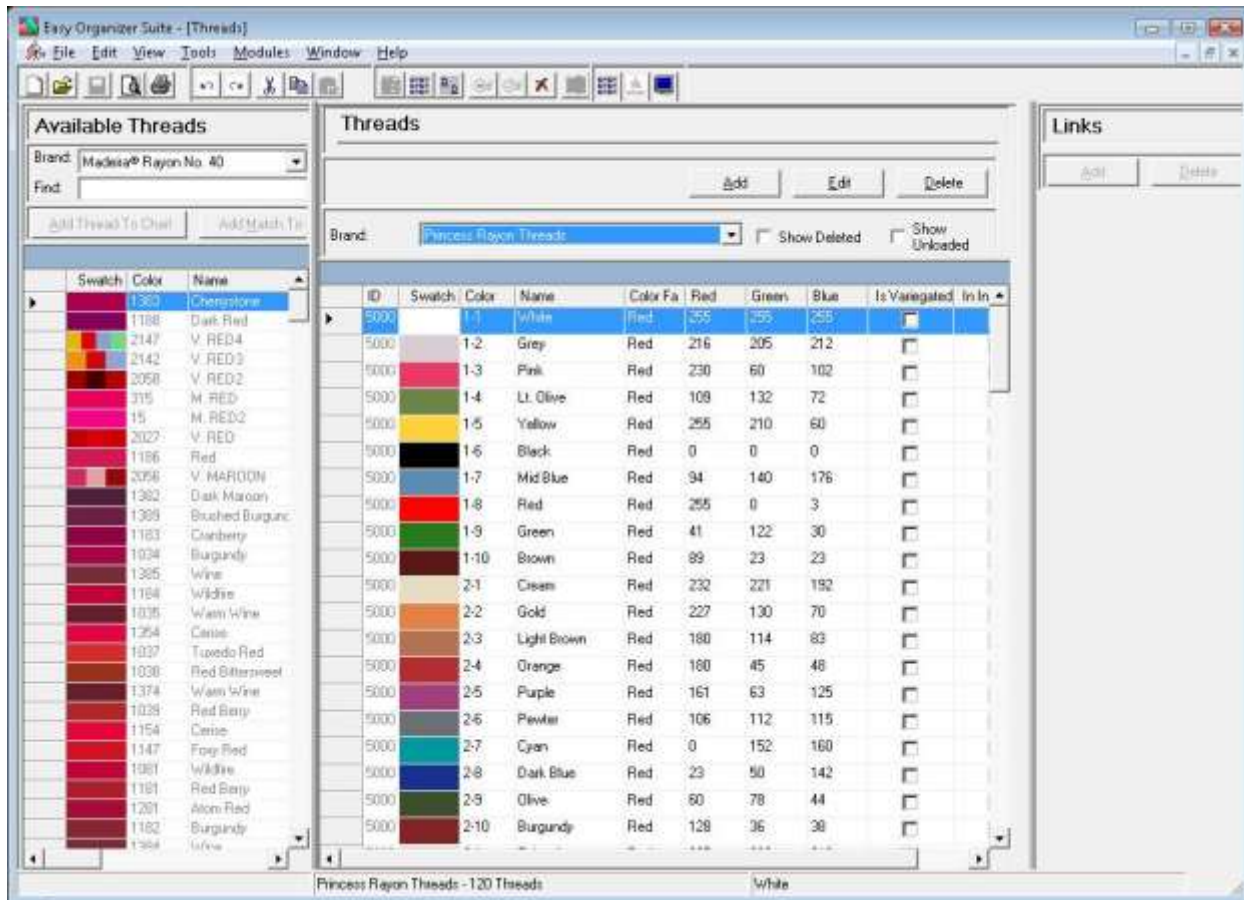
Easy Organizer Suite - [Threads]

File Edit View Tools Modules Window Help

Available Threads

Brand: Madeira® Rayon No. 40

Find:

Add Thread To Chart | Add Match To

| Swatch | Color | Name |
|---|---|---|
| | 1383 | Cherrystone |
| | 1188 | Dark Red |
| | 2147 | V. RED4 |
| | 2142 | V. RED3 |
| | 2058 | V. RED2 |
| | 315 | M. RED |
| | 15 | M. RED2 |
| | 2027 | V. RED |
| | 1186 | Red |
| | 2056 | V. MAROON |
| | 1382 | Dark Maroon |
| | 1389 | Brushed Burgunc |
| | 1183 | Cranberry |
| | 1034 | Burgundy |
| | 1385 | Wine |
| | 1184 | Wildfire |
| | 1035 | Warm Wine |
| | 1354 | Cerise |
| | 1037 | Tuxedo Red |
| | 1038 | Red Bittersweet |
| | 1374 | Warm Wine |
| | 1039 | Red Berry |
| | 1154 | Cerise |
| | 1147 | Foxy Red |
| | 1081 | Wildfire |
| | 1181 | Red Berry |
| | 1281 | Atom Red |
| | 1182 | Burgundy |
| | 1384 | Wine |

Threads

Add | Edit | Delete

Brand: Princess Rayon Threads | Show Deleted | Show Unloaded

| ID | Swatch | Color | Name | Color Fa | Red | Green | Blue | Is Variegated | In In |
|---|---|---|---|---|---|---|---|---|---|
| 5000 | | 1-1 | White | Red | 255 | 255 | 255 | | |
| 5000 | | 1-2 | Grey | Red | 216 | 205 | 212 | | |
| 5000 | | 1-3 | Pink | Red | 230 | 60 | 102 | | |
| 5000 | | 1-4 | Lt. Olive | Red | 109 | 132 | 72 | | |
| 5000 | | 1-5 | Yellow | Red | 255 | 210 | 60 | | |
| 5000 | | 1-6 | Black | Red | 0 | 0 | 0 | | |
| 5000 | | 1-7 | Mid Blue | Red | 94 | 140 | 176 | | |
| 5000 | | 1-8 | Red | Red | 255 | 0 | 3 | | |
| 5000 | | 1-9 | Green | Red | 41 | 122 | 30 | | |
| 5000 | | 1-10 | Brown | Red | 89 | 23 | 23 | | |
| 5000 | | 2-1 | Cream | Red | 232 | 221 | 192 | | |
| 5000 | | 2-2 | Gold | Red | 227 | 130 | 70 | | |
| 5000 | | 2-3 | Light Brown | Red | 180 | 114 | 83 | | |
| 5000 | | 2-4 | Orange | Red | 180 | 45 | 48 | | |
| 5000 | | 2-5 | Purple | Red | 161 | 63 | 125 | | |
| 5000 | | 2-6 | Pewter | Red | 106 | 112 | 115 | | |
| 5000 | | 2-7 | Cyan | Red | 0 | 152 | 160 | | |
| 5000 | | 2-8 | Dark Blue | Red | 23 | 50 | 142 | | |
| 5000 | | 2-9 | Olive | Red | 60 | 78 | 44 | | |
| 5000 | | 2-10 | Burgundy | Red | 128 | 36 | 38 | | |

Links

Add | Delete

Princess Rayon Threads - 120 Threads | White